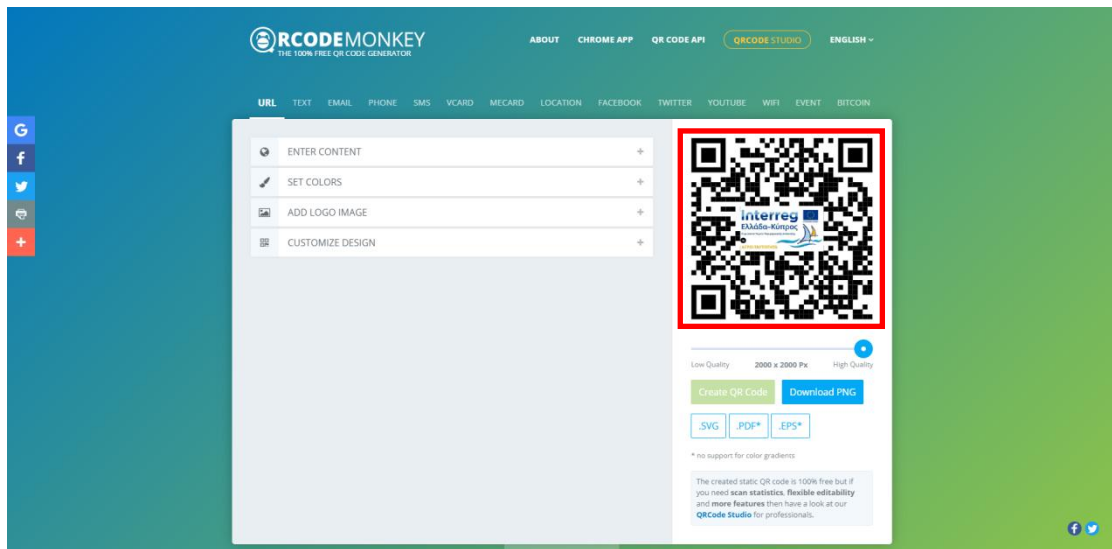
RCODEMONKEY
THE 100% FREE QR CODE GENERATOR

ABOUT CHROME APP QR CODE API QRCODE STUDIO ENGLISH

URL TEXT EMAIL PHONE SMS VCARD MECARD LOCATION FACEBOOK TWITTER YOUTUBE WIFI EVENT BITCOIN

G
f
+

ENTER CONTENT +
SET COLORS +
ADD LOGO IMAGE +
CUSTOMIZE DESIGN +

Interreg
Ελλάδα-Κύπρος

Low Quality 2000 x 2000 Px High Quality

Create QR Code Download PNG

.SVG .PDF* .EPS*

* no support for color gradients

The created static QR code is 100% free but if you need scan statistics, flexible editability and more features then have a look at our QRCode Studio for professionals.